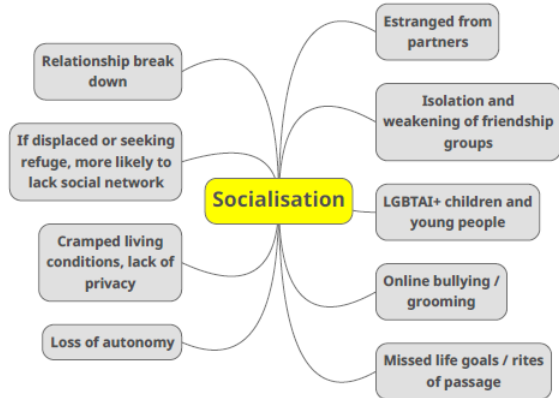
Socialisation

Relationship break down

If displaced or seeking refuge, more likely to lack social network

Cramped living conditions, lack of privacy

Loss of autonomy

Estranged from partners

Isolation and weakening of friendship groups

LGBTAI+ children and young people

Online bullying / grooming

Missed life goals / rites of passage